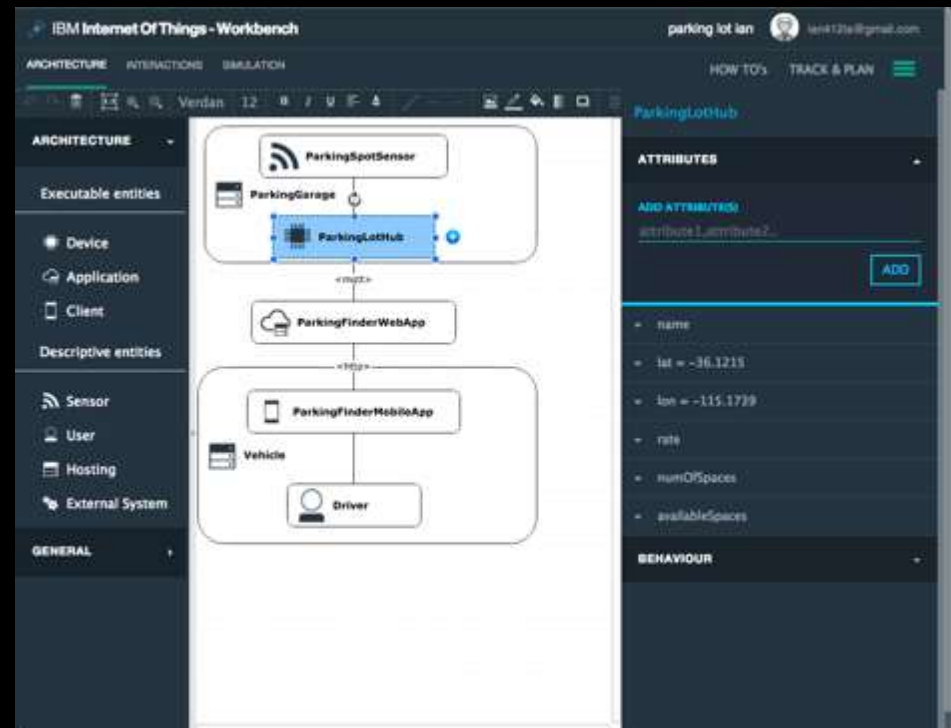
IBM Internet Of Things - Workbench

parking lot ian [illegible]

ARCHITECTURE INTERACTIONS SIMULATION

HOW TO's TRACK & PLAN

Verdan 12

ARCHITECTURE

Executable entities

Device

Application

Client

Descriptive entities

Sensor

User

Hosting

External System

GENERAL

ParkingSpotSensor

ParkingGarage

ParkingLotHub

<mqtt>

ParkingFinderWebApp

<http>

ParkingFinderMobileApp

Vehicle

Driver

ParkingLotHub

ATTRIBUTES

ADD ATTRIBUTE(S)

attribute1,attribute2...

ADD

name

lat = -36.1215

lon = -115.1739

rate

numOfSpaces

availableSpaces

BEHAVIOUR